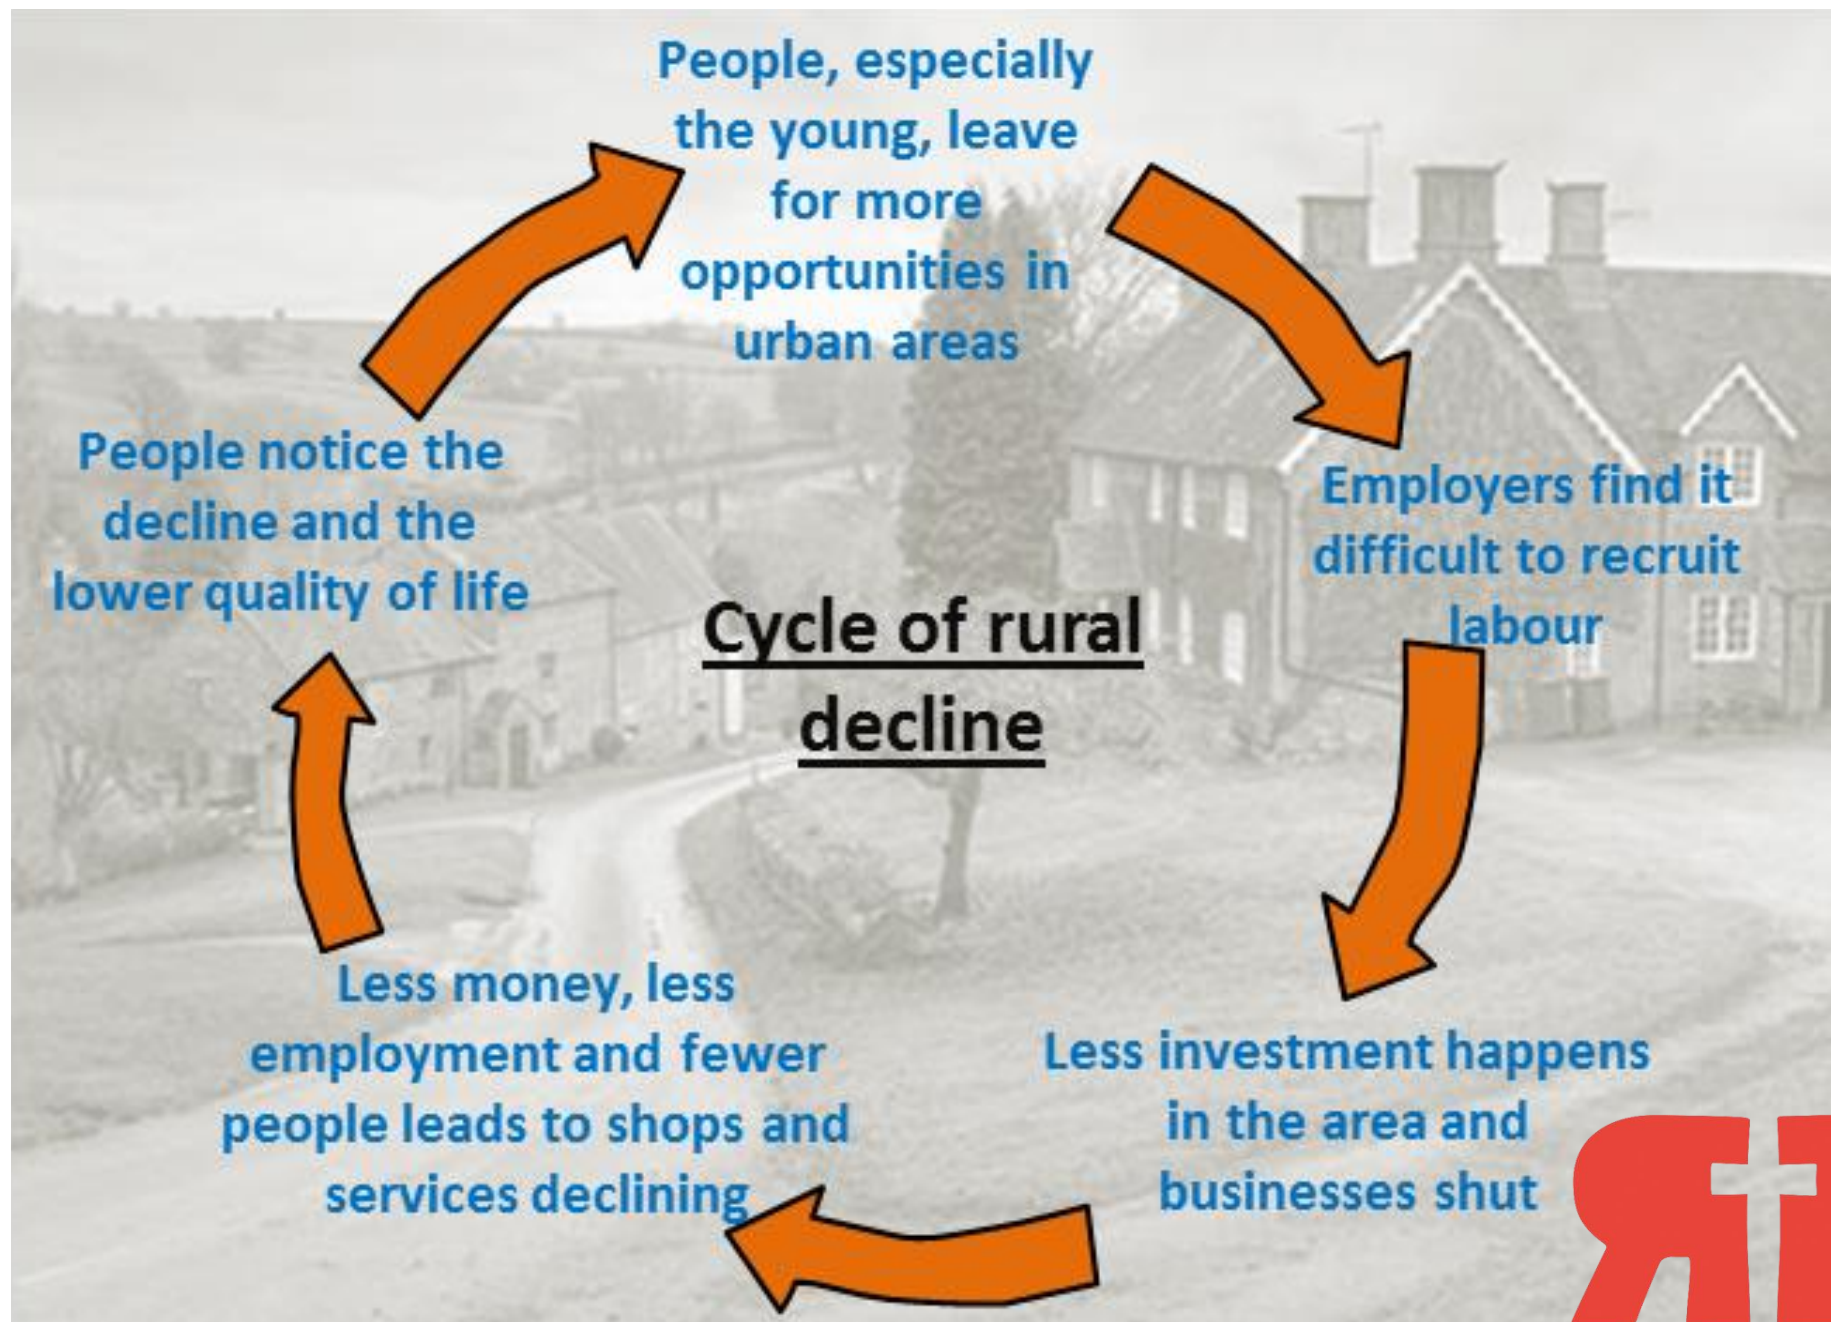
People, especially the young, leave for more opportunities in urban areas

Employers find it difficult to recruit labour

Less investment happens in the area and businesses shut

Less money, less employment and fewer people leads to shops and services declining

People notice the decline and the lower quality of life

Cycle of rural decline